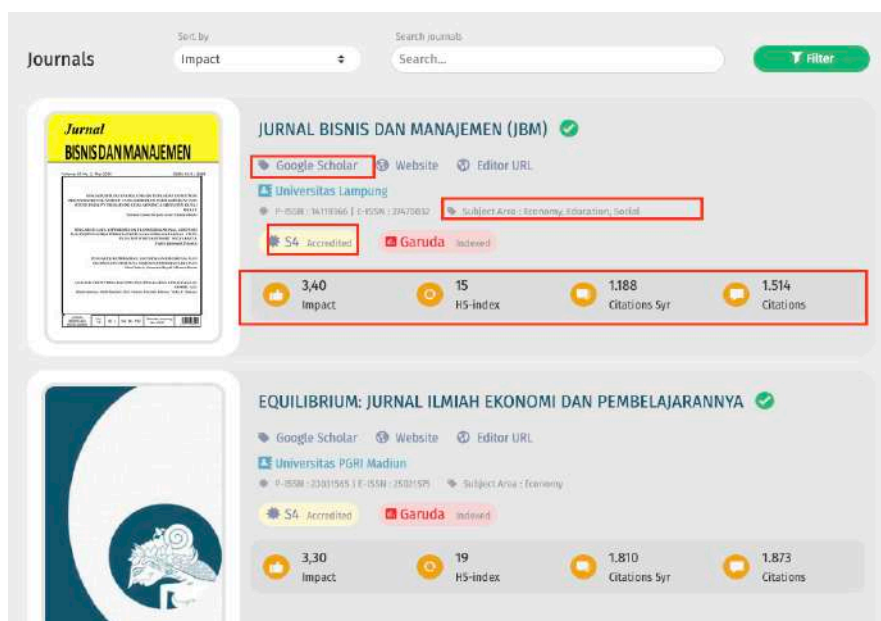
Journals

Sort by
Impact

Search journals
Search...

Filter

Jurnal
BISNIS DAN MANAJEMEN

JURNAL BISNIS DAN MANAJEMEN (JBM)

Google Scholar Website Editor URL

Universitas Lampung

P-ISSN : 14119366 | E-ISSN : 23470892 Subject Area : Economy, Education, Social

S4 Accredited Garuda Indexed

3,40 Impact
15 H5-index
1.188 Citations 5yr
1.514 Citations

EQUILIBRIUM: JURNAL ILMIAH EKONOMI DAN PEMBELAJARANNYA

Google Scholar Website Editor URL

Universitas PGRI Madiun

P-ISSN : 23031565 | E-ISSN : 25021575 Subject Area : Economy

S4 Accredited Garuda Indexed

3,30 Impact
19 H5-index
1.810 Citations 5yr
1.873 Citations